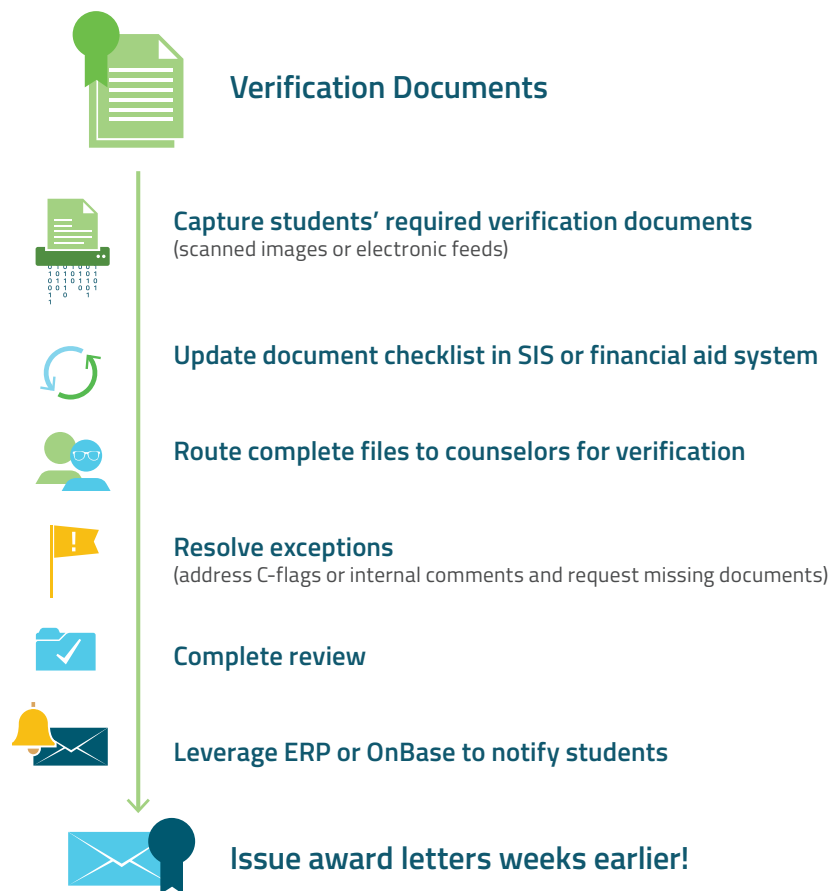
Verification Documents

Capture students' required verification documents
(scanned images or electronic feeds)

Update document checklist in SIS or financial aid system

Route complete files to counselors for verification

Resolve exceptions
(address C-flags or internal comments and request missing documents)

Complete review

Leverage ERP or OnBase to notify students

Issue award letters weeks earlier!